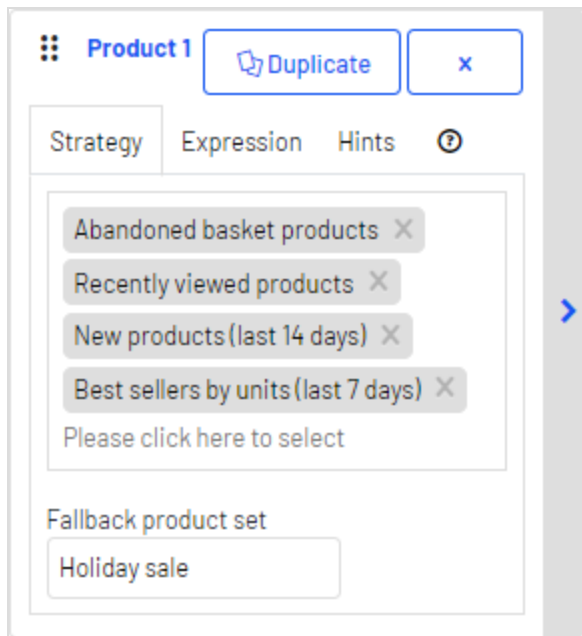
Product 1 Duplicate ×

Strategy Expression Hints

Abandoned basket products ×
Recently viewed products ×
New products (last 14 days) ×
Best sellers by units (last 7 days) ×
Please click here to select

Fallback product set
Holiday sale